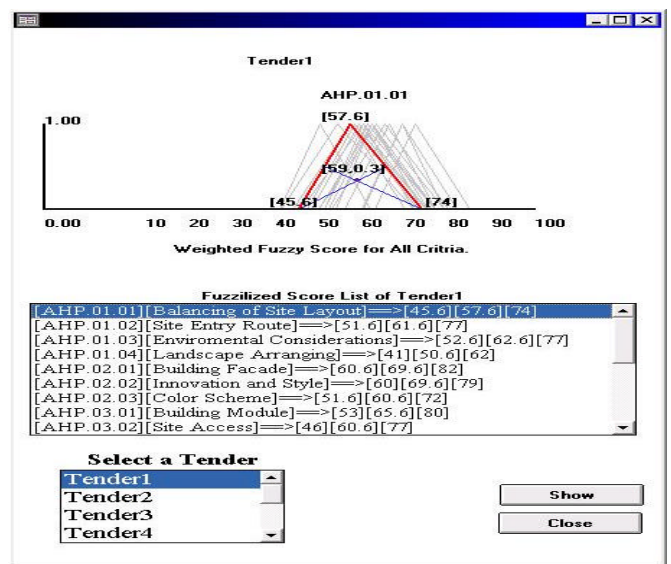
Tender1

AHP.01.01

1.00

[57.6]

[59,0.3]

[45.6]

[74]

0.00 10 20 30 40 50 60 70 80 90 100

Weighted Fuzzy Score for All Critria.

Fuzzilized Score List of Tender1

[AHP.01.01][Balancing of Site Layout]==>[45.6][57.6][74]
[AHP.01.02][Site Entry Route]==>[51.6][61.6][77]
[AHP.01.03][Enviromental Considerations]==>[52.6][62.6][77]
[AHP.01.04][Landscape Arranging]==>[41][50.6][62]
[AHP.02.01][Building Facade]==>[60.6][69.6][82]
[AHP.02.02][Innovation and Style]==>[60][69.6][79]
[AHP.02.03][Color Scheme]==>[51.6][60.6][72]
[AHP.03.01][Building Module]==>[53][65.6][80]
[AHP.03.02][Site Access]==>[46][60.6][77]

Select a Tender

Tender1
Tender2
Tender3
Tender4

Show

Close